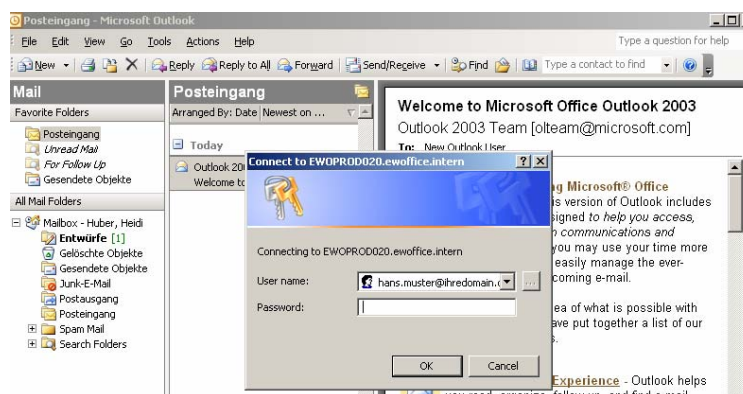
Posteingang - Microsoft Outlook

File Edit View Go Tools Actions Help

Type a question for help

New Reply Reply to All Forward Send/Receive Find Type a contact to find

Mail

Favorite Folders

Posteingang
Unread Mail
For Follow Up
Gesendete Objekte

All Mail Folders

Mailbox - Huber, Heidi
Entwürfe [1]
Gelöschte Objekte
Gesendete Objekte
Junk-E-Mail
Postausgang
Posteingang
Spam Mail
Search Folders

Posteingang

Arranged By: Date Newest on ...

Today

Outlook 20
Welcome to

Welcome to Microsoft Office Outlook 2003

Outlook 2003 Team [olteam@microsoft.com]

To: New Outlook User

ng Microsoft® Office
s version of Outlook includes
signed to help you access,
communications and
you may use your time more
easily manage the ever-
coming e-mail.

ea of what is possible with
ave put together a list of our

Experience - Outlook helps

Connect to EWOPROD020.ewoffice.intern

Connecting to EWOPROD020.ewoffice.intern

User name: hans.muster@ihredomain.c

Password:

OK Cancel